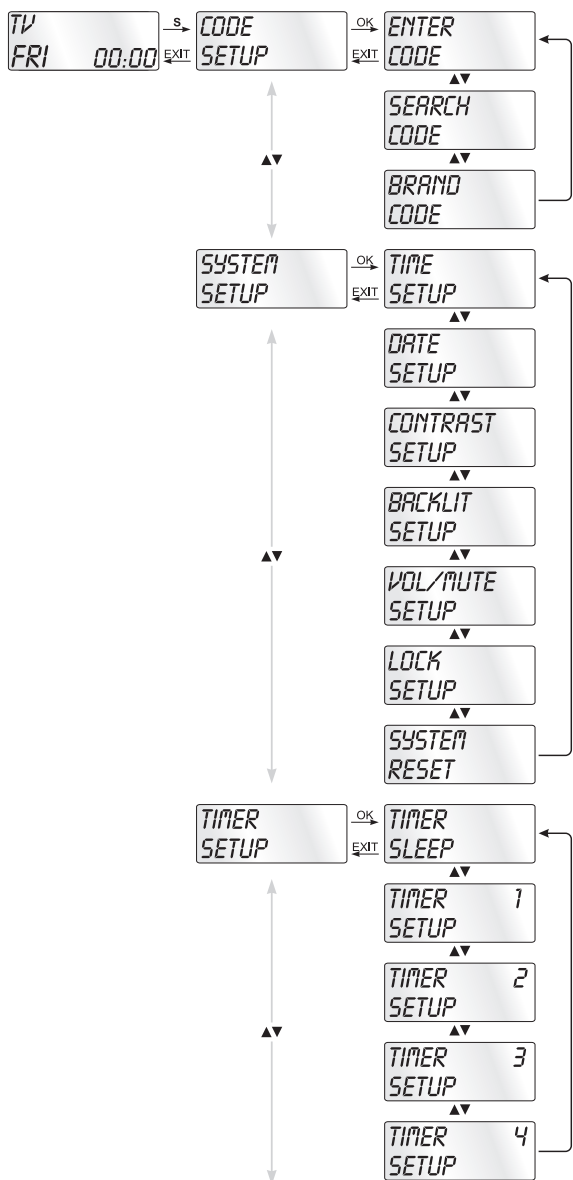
TV
FRI 00:00

S

EXIT

CODE
SETUP

OK

EXIT

ENTER
CODE

▲▼

SEARCH
CODE

▲▼

BRAND
CODE

▲▼

SYSTEM
SETUP

OK

EXIT

TIME
SETUP

▲▼

DATE
SETUP

▲▼

CONTRAST
SETUP

▲▼

BACKLIT
SETUP

▲▼

VOL/MUTE
SETUP

▲▼

LOCK
SETUP

▲▼

SYSTEM
RESET

▲▼

TIMER
SETUP

OK

EXIT

TIMER
SLEEP

▲▼

TIMER 1
SETUP

▲▼

TIMER 2
SETUP

▲▼

TIMER 3
SETUP

▲▼

TIMER 4
SETUP

▲▼